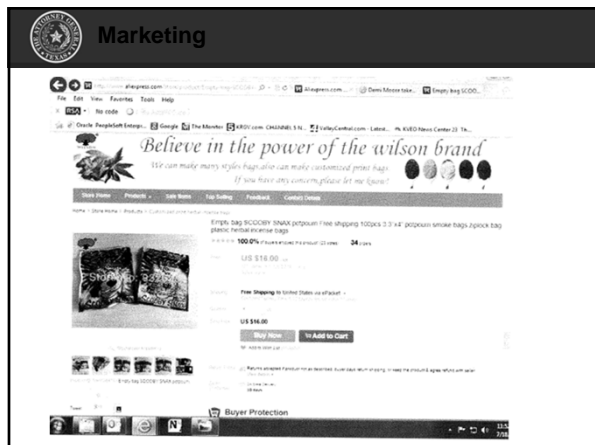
THE ATTORNEY GENERAL TEXAS

Marketing

http://www.aliexpress.com/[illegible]

Aliexpress.com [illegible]

Demi Moore take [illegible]

Empty bag SCOO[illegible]

File Edit View Favorites Tools Help

No code

Oracle PeopleSoft Enterp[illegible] Google The Monitor KRGV.com CHANNEL 5 N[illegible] ValleyCentral.com - Latest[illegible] KVEO News Center 23 TX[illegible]

Believe in the power of the wilson brand

We can make many styles bags,also can make customized print bags

If you have any concern,please let me know!!

Store Home Products Sale Items Top Selling Feedback Contact Details

Home > Store Home > Products > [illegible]

Empty bag SCOOBY SNAX potpourri Free shipping 100pcs 3.3"x4" potpourri smoke bags ziplock bag plastic herbal incense bags

100.0% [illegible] 34 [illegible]

US $16.00

Free Shipping to United States via ePacket

US $16.00

Buy Now

Add to Cart

Empty bag SCOOBY SNAX potpourri

Buyer Protection

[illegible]